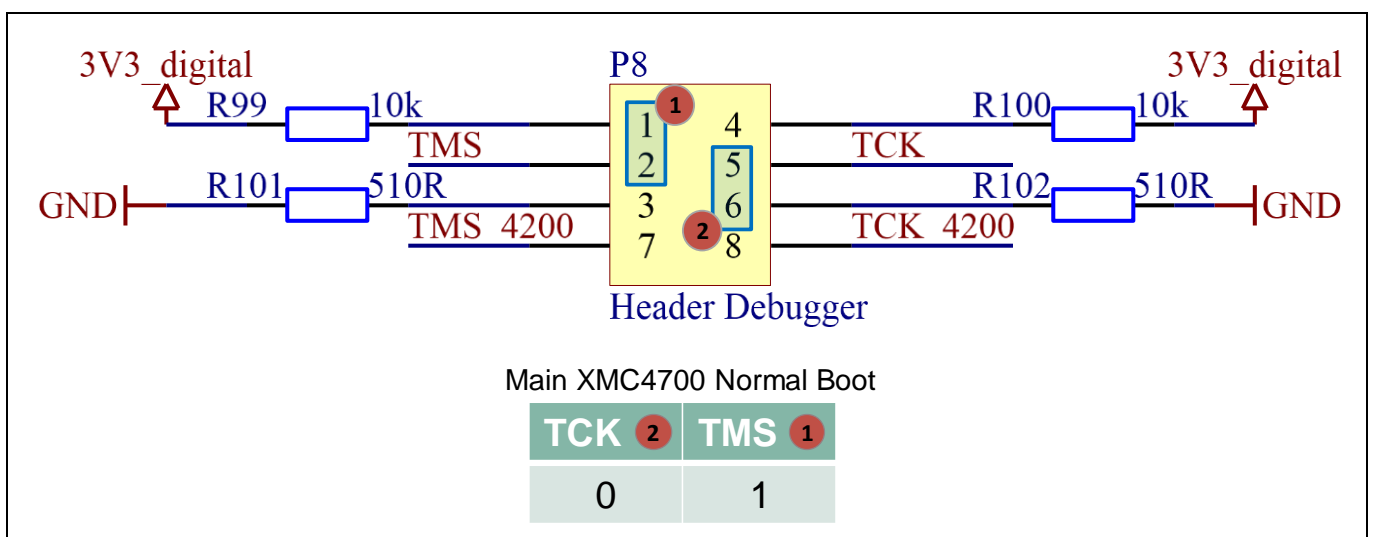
3V3_digital
R99
10k
TMS
GND
R101
510R
TMS_4200

P8
1
1
2
3
7
4
5
6
2
8
Header Debugger

3V3_digital
R100
10k
TCK
R102
510R
GND
TCK_4200

Main XMC4700 Normal Boot

| TCK 2 | TMS 1 |
|---|---|
| 0 | 1 |